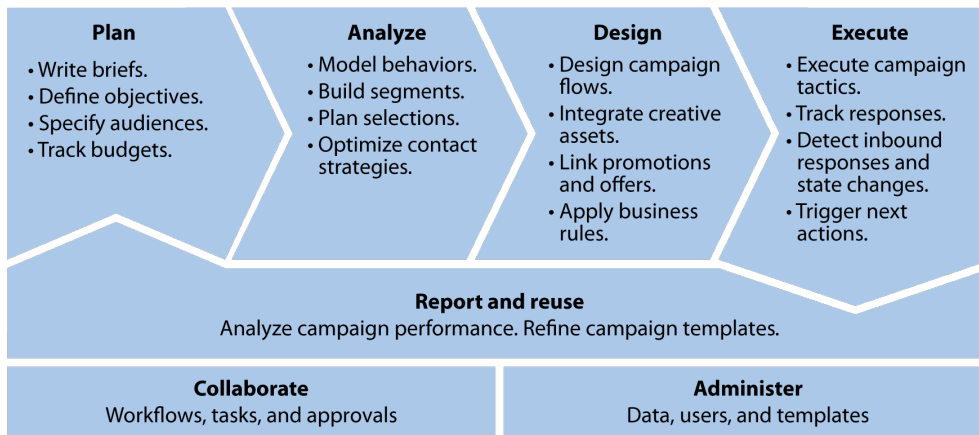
Plan
• Write briefs.
• Define objectives.
• Specify audiences.
• Track budgets.

Analyze
• Model behaviors.
• Build segments.
• Plan selections.
• Optimize contact strategies.

Design
• Design campaign flows.
• Integrate creative assets.
• Link promotions and offers.
• Apply business rules.

Execute
• Execute campaign tactics.
• Track responses.
• Detect inbound responses and state changes.
• Trigger next actions.

Report and reuse
Analyze campaign performance. Refine campaign templates.

Collaborate
Workflows, tasks, and approvals

Administer
Data, users, and templates